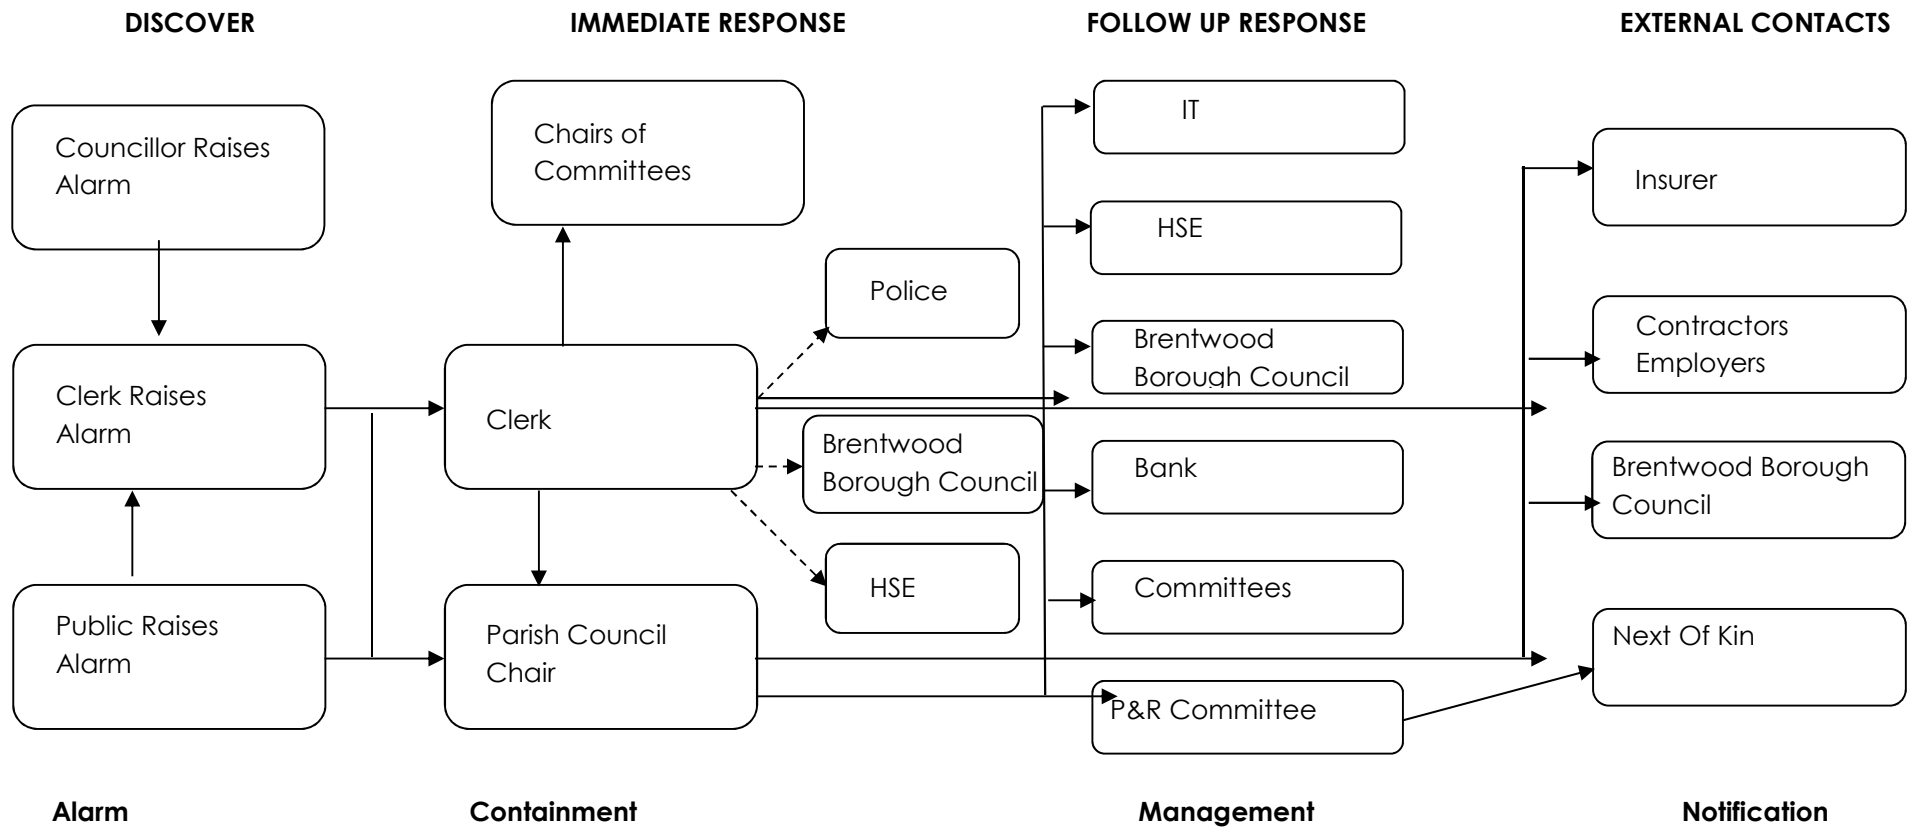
DISCOVER

IMMEDIATE RESPONSE

FOLLOW UP RESPONSE

EXTERNAL CONTACTS

Councillor Raises Alarm

Clerk Raises Alarm

Public Raises Alarm

Chairs of Committees

Clerk

Parish Council Chair

Police

Brentwood Borough Council

HSE

IT

HSE

Brentwood Borough Council

Bank

Committees

P&R Committee

Insurer

Contractors Employers

Brentwood Borough Council

Next Of Kin

Alarm

Containment

Management

Notification